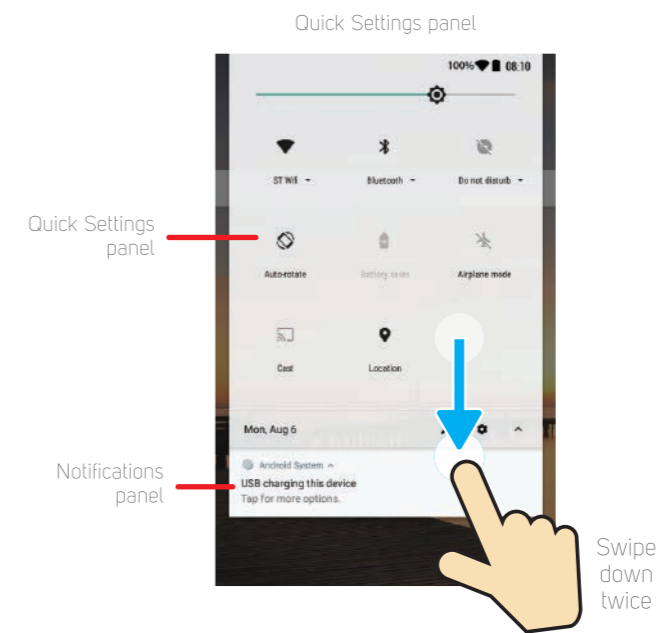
Quick Settings panel

100% 08:10

ST Wifi

Bluetooth

Do not disturb

Quick Settings panel

Auto-rotate

Battery saver

Airplane mode

Cast

Location

Mon, Aug 6

Notifications panel

Android System

USB charging this device

Tap for more options.

Swipe down twice